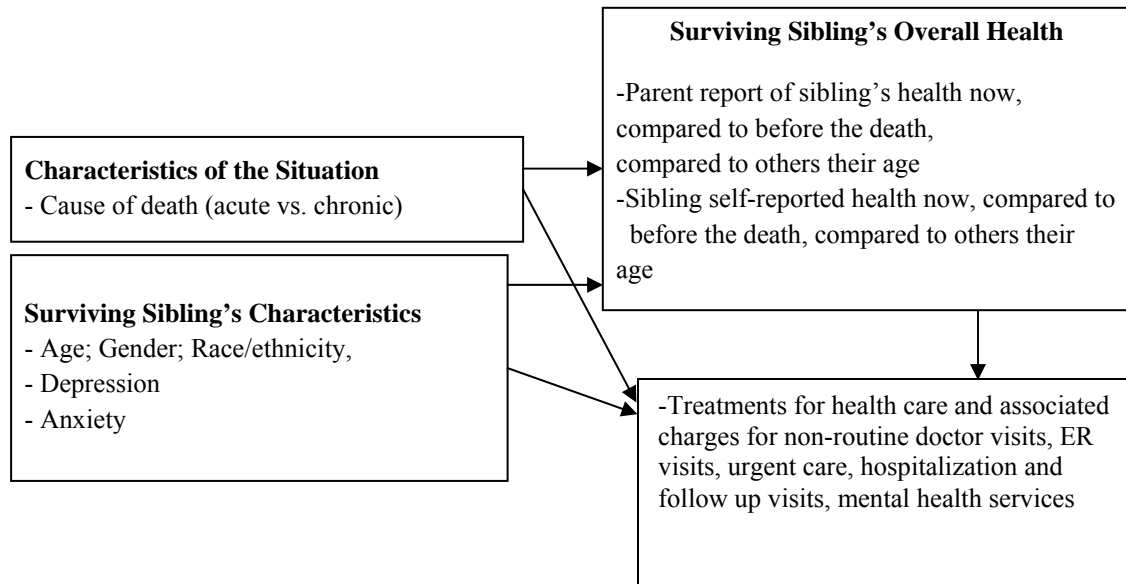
Characteristics of the Situation
- Cause of death (acute vs. chronic)

Surviving Sibling's Characteristics
- Age; Gender; Race/ethnicity,
- Depression
- Anxiety

Surviving Sibling's Overall Health

-Parent report of sibling's health now, compared to before the death, compared to others their age
-Sibling self-reported health now, compared to before the death, compared to others their age

-Treatments for health care and associated charges for non-routine doctor visits, ER visits, urgent care, hospitalization and follow up visits, mental health services